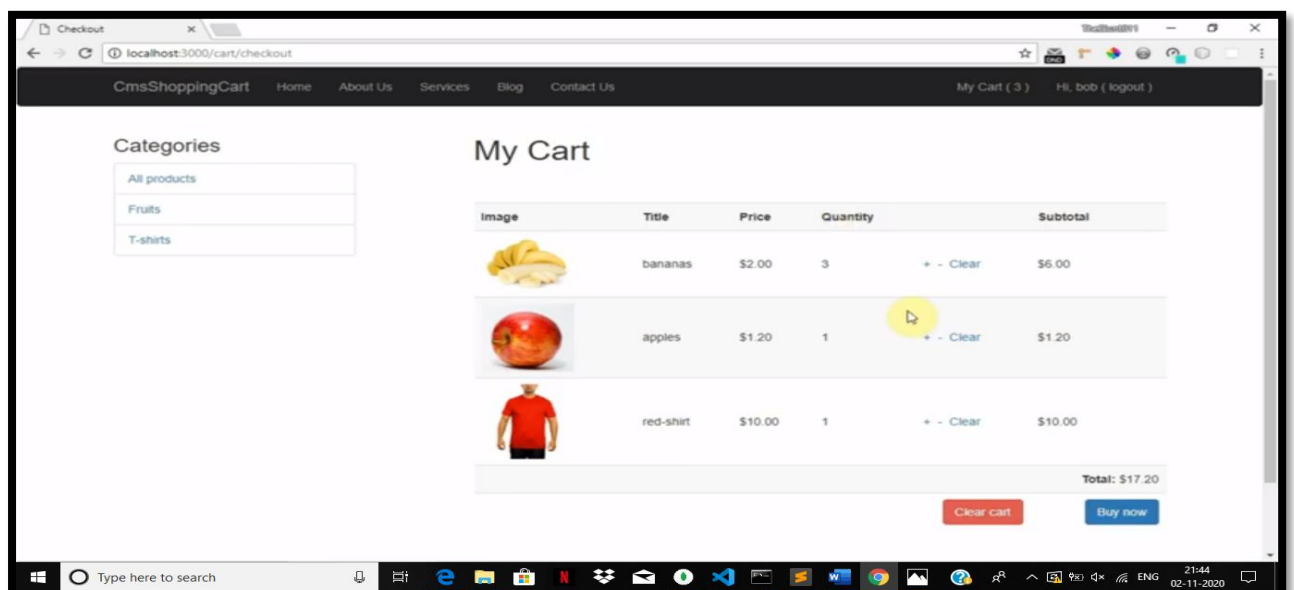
Checkout ×

localhost:3000/cart/checkout

CmsShoppingCart Home About Us Services Blog Contact Us My Cart ( 3 ) Hi, bob ( logout )

Categories

All products

Fruits

T-shirts

My Cart

| Image | Title | Price | Quantity | | Subtotal |
|---|---|---|---|---|---|
| | bananas | $2.00 | 3 | + - Clear | $6.00 |
| | apples | $1.20 | 1 | + - Clear | $1.20 |
| | red-shirt | $10.00 | 1 | + - Clear | $10.00 |
| | | | | | **Total:** $17.20 |

Clear cart Buy now

Type here to search

ENG 21:44 02-11-2020